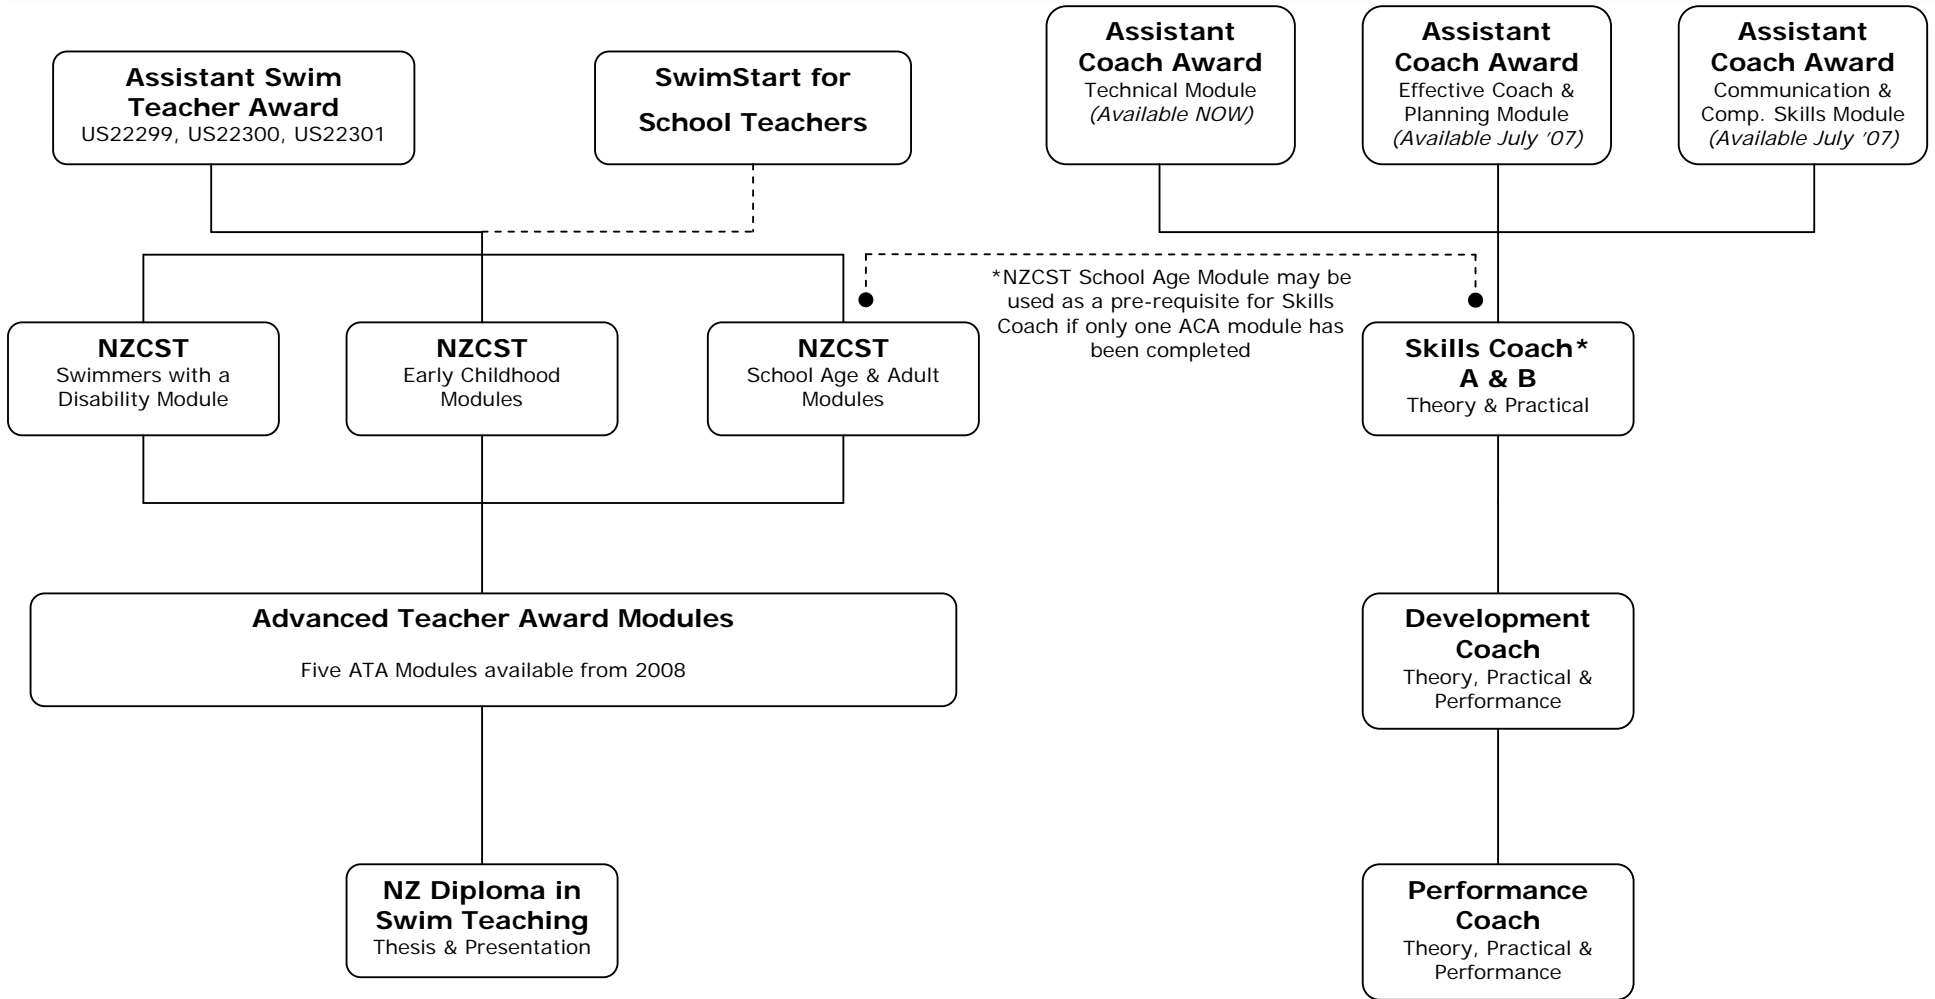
Assistant Coach Award
Technical Module
*(Available NOW)*

Assistant Coach Award
Effective Coach & Planning Module
*(Available July '07)*

Assistant Coach Award
Communication & Comp. Skills Module
*(Available July '07)*

Assistant Swim Teacher Award
US22299, US22300, US22301

SwimStart for School Teachers

*NZCST School Age Module may be used as a pre-requisite for Skills Coach if only one ACA module has been completed

NZCST
Swimmers with a Disability Module

NZCST
Early Childhood Modules

NZCST
School Age & Adult Modules

Skills Coach* A & B
Theory & Practical

Advanced Teacher Award Modules

Five ATA Modules available from 2008

Development Coach
Theory, Practical & Performance

NZ Diploma in Swim Teaching
Thesis & Presentation

Performance Coach
Theory, Practical & Performance